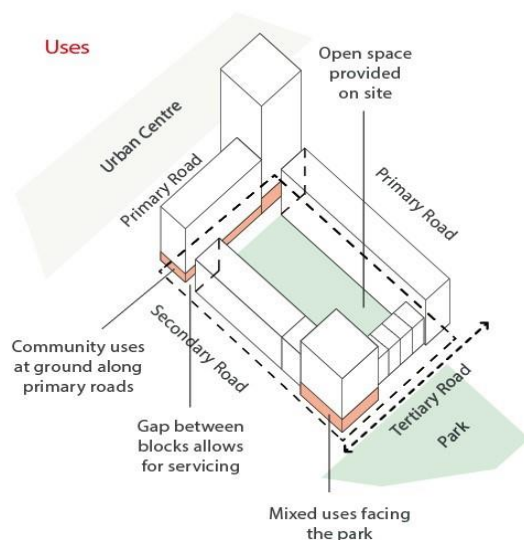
Uses

Open space provided on site

Urban Centre

Primary Road

Primary Road

Secondary Road

Tertiary Road

Park

Community uses at ground along primary roads

Gap between blocks allows for servicing

Mixed uses facing the park